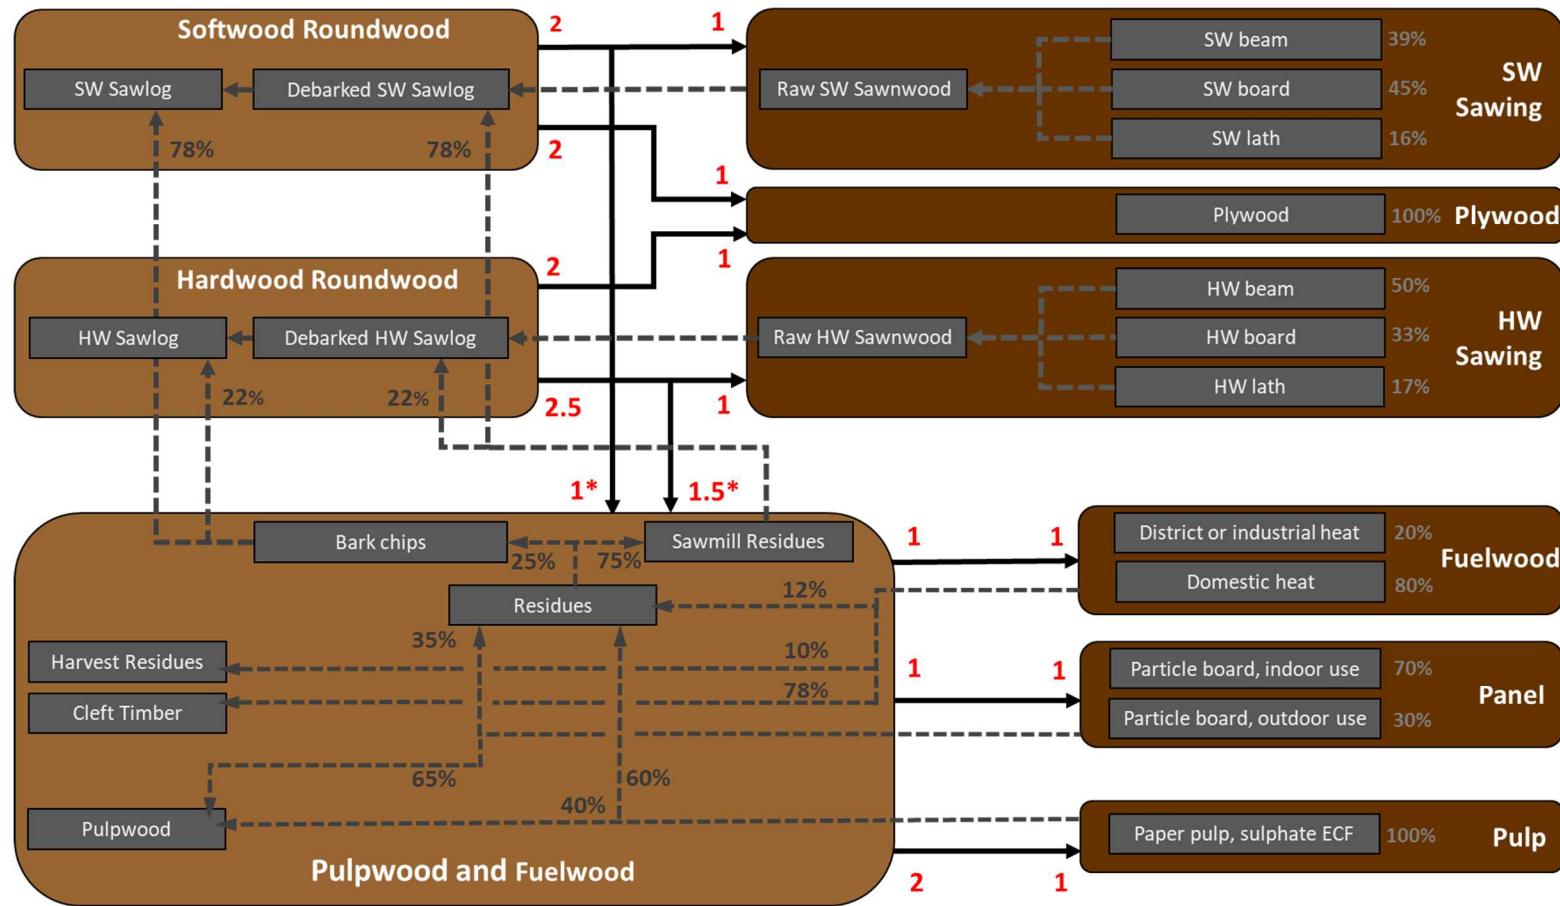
Softwood Roundwood

SW Sawlog

Debarked SW Sawlog

78%

78%

2

1

2

1

SW beam 39%

SW board 45%

SW lath 16%

Raw SW Sawnwood

SW Sawing

Plywood 100% Plywood

Hardwood Roundwood

HW Sawlog

Debarked HW Sawlog

22%

22%

2

1

2.5

1

HW beam 50%

HW board 33%

HW lath 17%

Raw HW Sawnwood

HW Sawing

1*

1.5*

Bark chips

25%

75%

Sawmill Residues

Residues

12%

35%

Harvest Residues

10%

Cleft Timber

78%

65%

60%

40%

Pulpwood

Pulpwood and Fuelwood

1

1

District or industrial heat 20%

Domestic heat 80%

Fuelwood

1

1

Particle board, indoor use 70%

Particle board, outdoor use 30%

Panel

Paper pulp, sulphate ECF 100%

Pulp

2

1